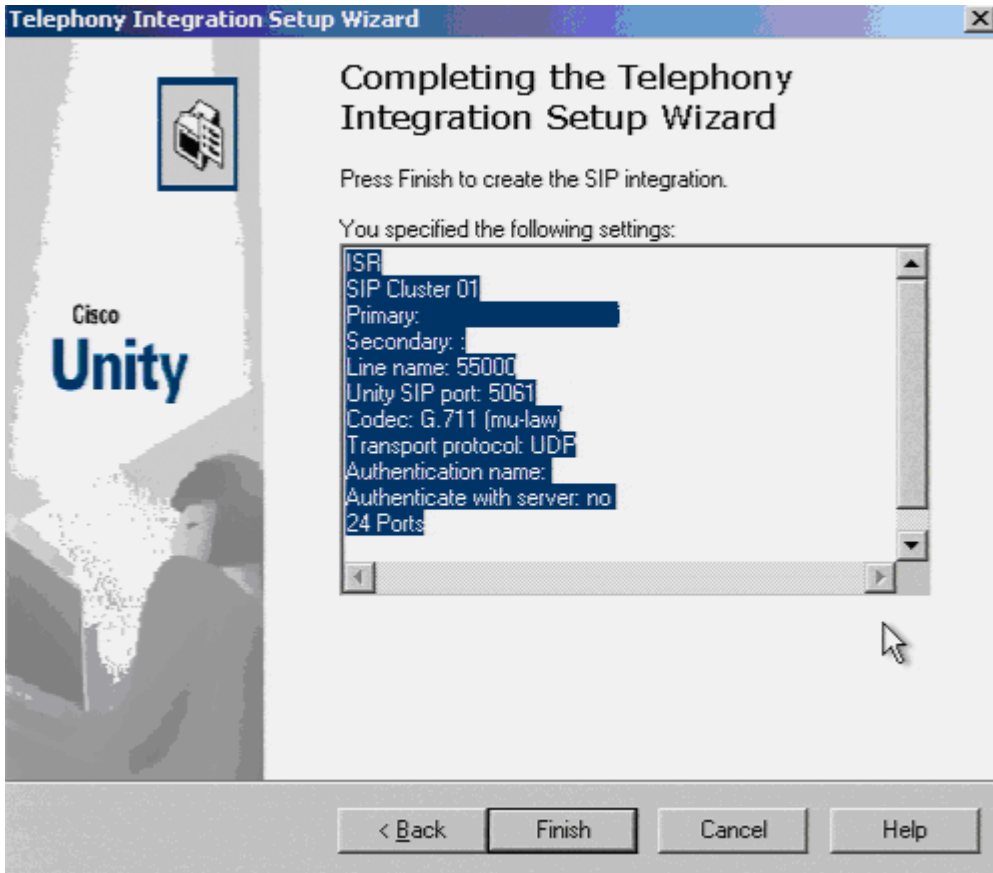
Telephony Integration Setup Wizard

Cisco
Unity

Completing the Telephony Integration Setup Wizard

Press Finish to create the SIP integration.

You specified the following settings:

ISR
SIP Cluster 01
Primary:
Secondary: :
Line name: 55000
Unity SIP port: 5061
Codec: G.711 (mu-law)
Transport protocol: UDP
Authentication name:
Authenticate with server: no
24 Ports

< Back | Finish | Cancel | Help